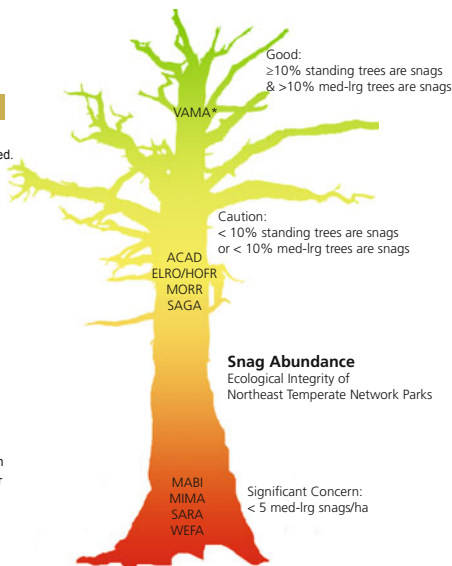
ed.

Good:
≥10% standing trees are snags
& >10% med-lrg trees are snags

VAMA*

Caution:
< 10% standing trees are snags
or < 10% med-lrg trees are snags

ACAD
ELRO/HOFR
MORR
SAGA

Snag Abundance
Ecological Integrity of
Northeast Temperate Network Parks

n
r

MABI
MIMA
SARA
WEFA

Significant Concern:
< 5 med-lrg snags/ha